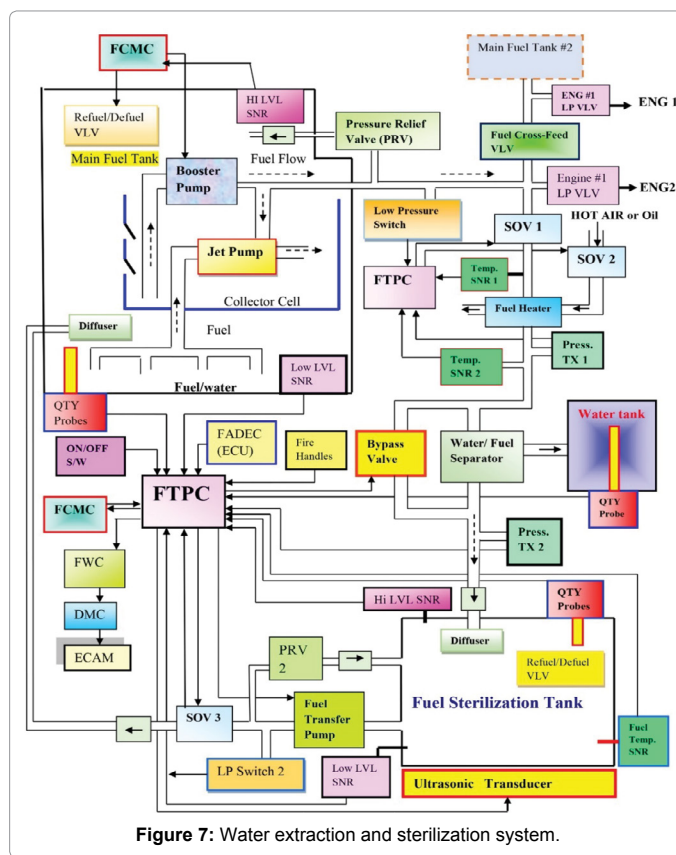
FCMC

Main Fuel Tank #2

HI LVL SNR

ENG #1 LP VLV

ENG 1

Refuel/Defuel VLV

Pressure Relief Valve (PRV)

Fuel Cross-Feed VLV

Main Fuel Tank

Booster Pump

Fuel Flow

Engine #1 LP VLV

ENG2

Low Pressure Switch

SOV 1

HOT AIR or Oil

Jet Pump

SOV 2

FTPC

Temp. SNR 1

Collector Cell

Fuel Heater

Diffuser

Fuel

Press. TX 1

Temp. SNR 2

Fuel/water

Low LVL SNR

Water tank

QTY Probes

FADEC (ECU)

Fire Handles

Bypass Valve

Water/ Fuel Separator

ON/OFF S/W

FTPC

QTY Probe

FCMC

Press. TX 2

FWC

DMC

Hi LVL SNR

QTY Probes

ECAM

Diffuser

PRV 2

Refuel/Defuel VLV

Fuel Transfer Pump

Fuel Sterilization Tank

SOV 3

Fuel Temp. SNR

LP Switch 2

Low LVL SNR

Ultrasonic Transducer

**Figure 7:** Water extraction and sterilization system.